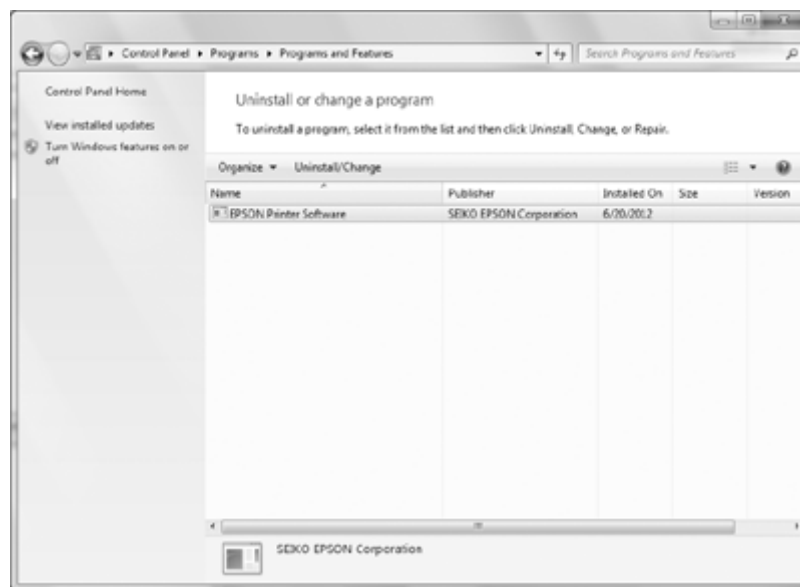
Control Panel ▸ Programs ▸ Programs and Features

Search Programs and Features

Control Panel Home

View installed updates

Turn Windows features on or off

Uninstall or change a program

To uninstall a program, select it from the list and then click Uninstall, Change, or Repair.

Organize ▾ Uninstall/Change

| Name | Publisher | Installed On | Size | Version |
|---|---|---|---|---|
| EPSON Printer Software | SEIKO EPSON Corporation | 6/20/2012 | | |

SEIKO EPSON Corporation